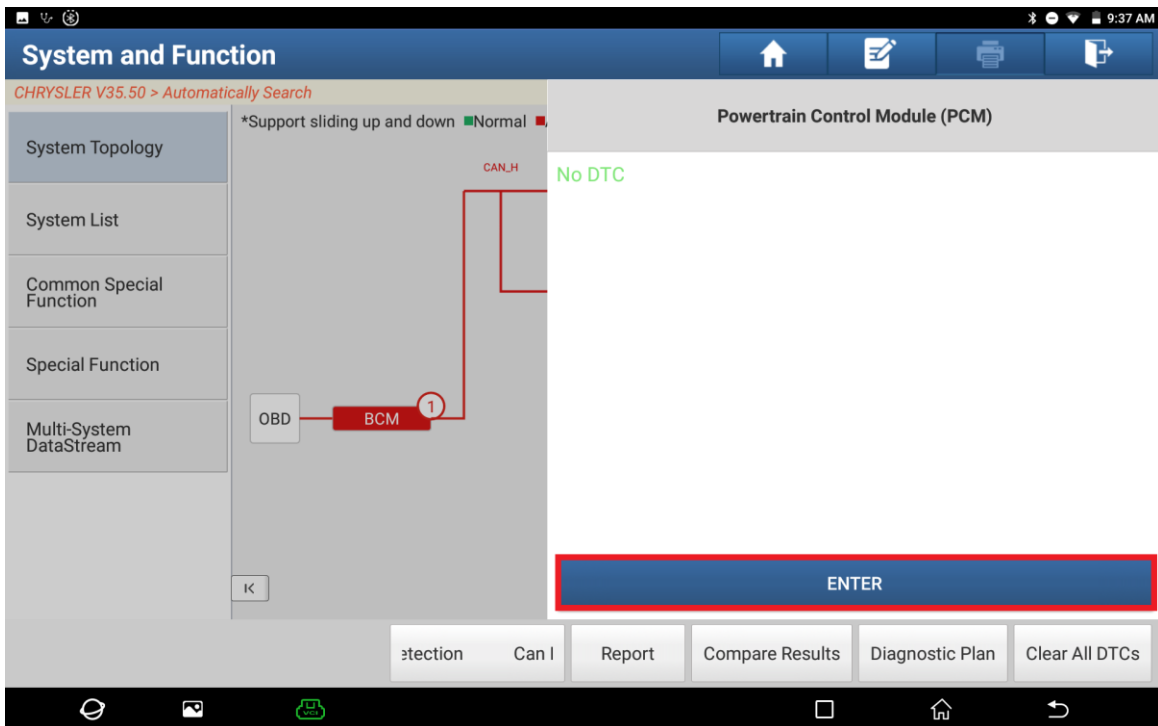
9:37 AM

System and Function

CHRYSLER V35.50 > Automatically Search

System Topology

System List

Common Special Function

Special Function

Multi-System DataStream

*Support sliding up and down ■Normal ■

CAN_H

OBD

BCM

1

K

Powertrain Control Module (PCM)

No DTC

ENTER

etection

Can I

Report

Compare Results

Diagnostic Plan

Clear All DTCs